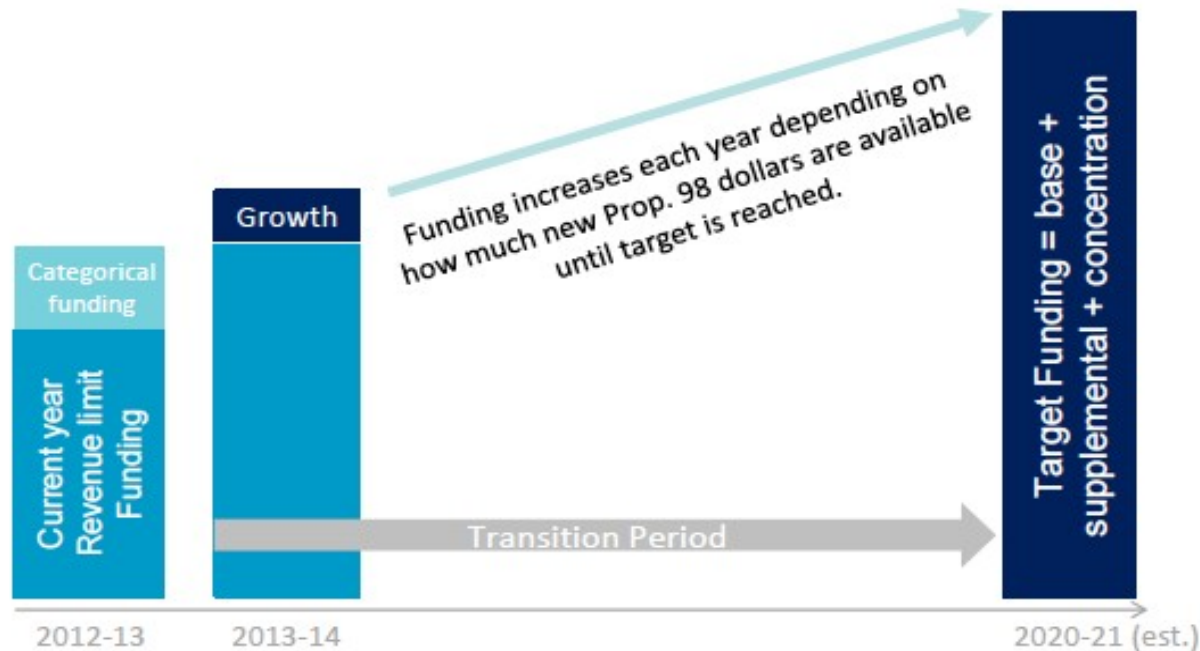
Categorical funding

Current year Revenue limit Funding

Growth

Funding increases each year depending on how much new Prop. 98 dollars are available until target is reached.

Transition Period

Target Funding = base + supplemental + concentration

2012-13

2013-14

2020-21 (est.)